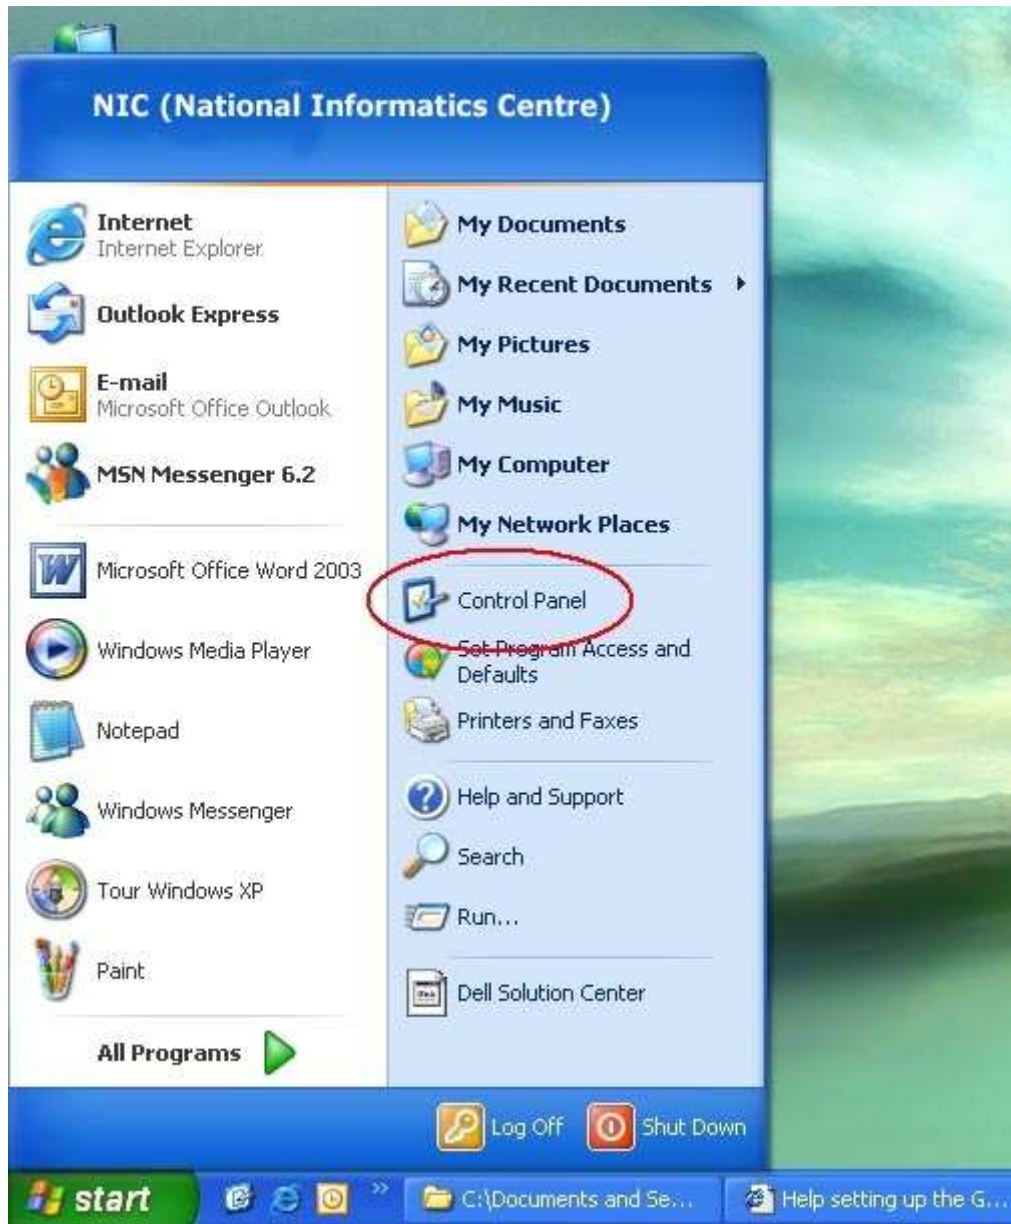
NIC (National Informatics Centre)

Internet
Internet Explorer

Outlook Express

E-mail
Microsoft Office Outlook

MSN Messenger 6.2

Microsoft Office Word 2003

Windows Media Player

Notepad

Windows Messenger

Tour Windows XP

Paint

All Programs

My Documents

My Recent Documents

My Pictures

My Music

My Computer

My Network Places

Control Panel

Set Program Access and Defaults

Printers and Faxes

Help and Support

Search

Run...

Dell Solution Center

Log Off

Shut Down

start

C:\Documents and Se...

Help setting up the G...